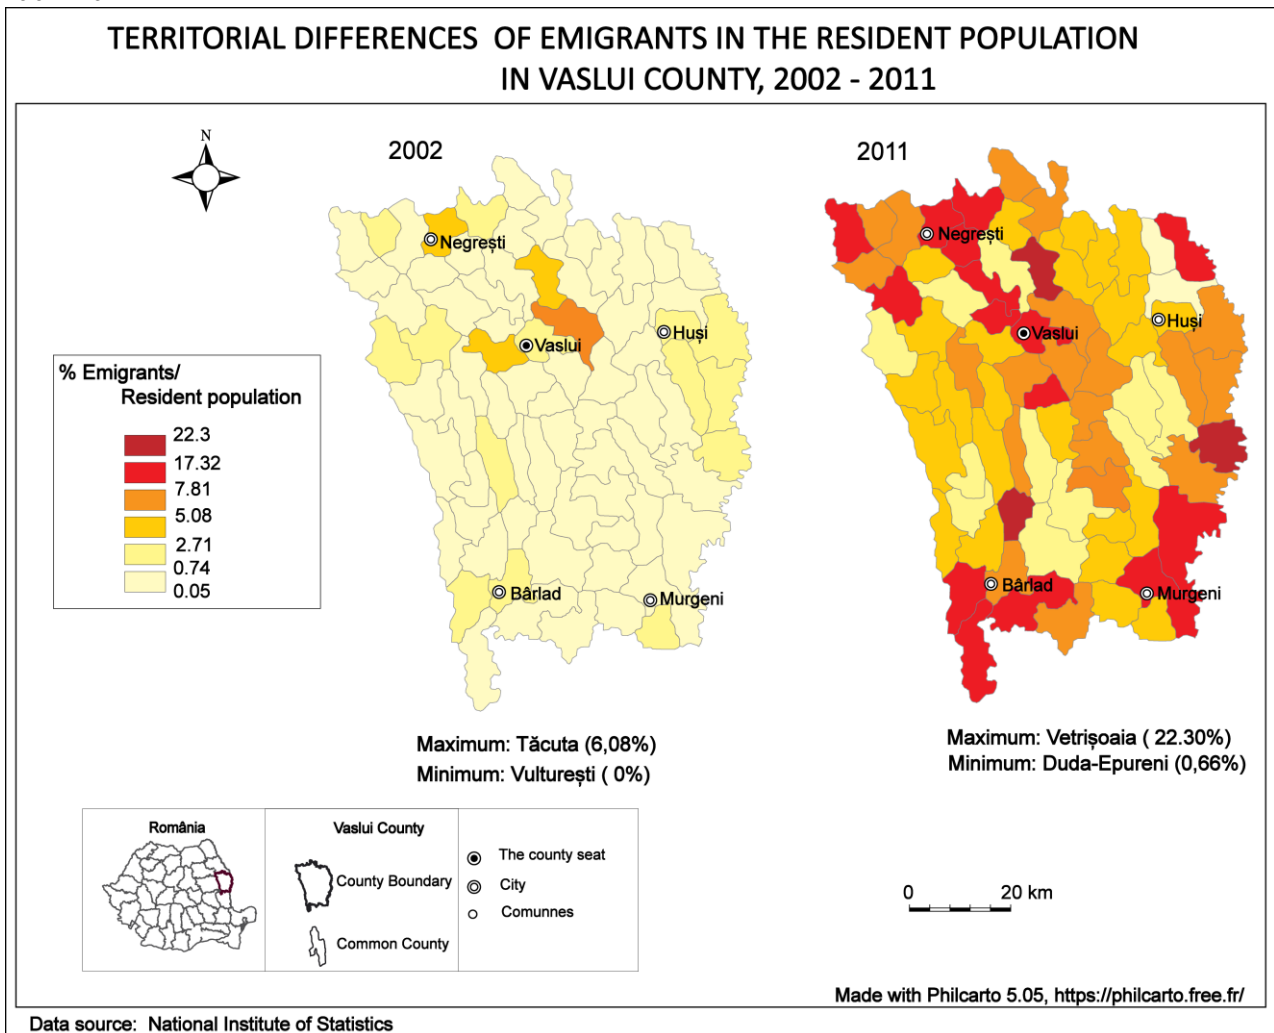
TERRITORIAL DIFFERENCES OF EMIGRANTS IN THE RESIDENT POPULATION IN VASLUI COUNTY, 2002 - 2011

N

2002

Negrești
Vaslui
Huși
Bârlad
Murgeni

2011

Negrești
Vaslui
Huși
Bârlad
Murgeni

% Emigrants/ Resident population

22.3
17.32
7.81
5.08
2.71
0.74
0.05

Maximum: Tăcuta (6,08%)
Minimum: Vulturești ( 0%)

Maximum: Vetrișoaia ( 22.30%)
Minimum: Duda-Epureni (0,66%)

România

Vaslui County

County Boundary

Common County

The county seat
City
Comunnes

0 20 km

Made with Philcarto 5.05, https://philcarto.free.fr/

Data source: National Institute of Statistics